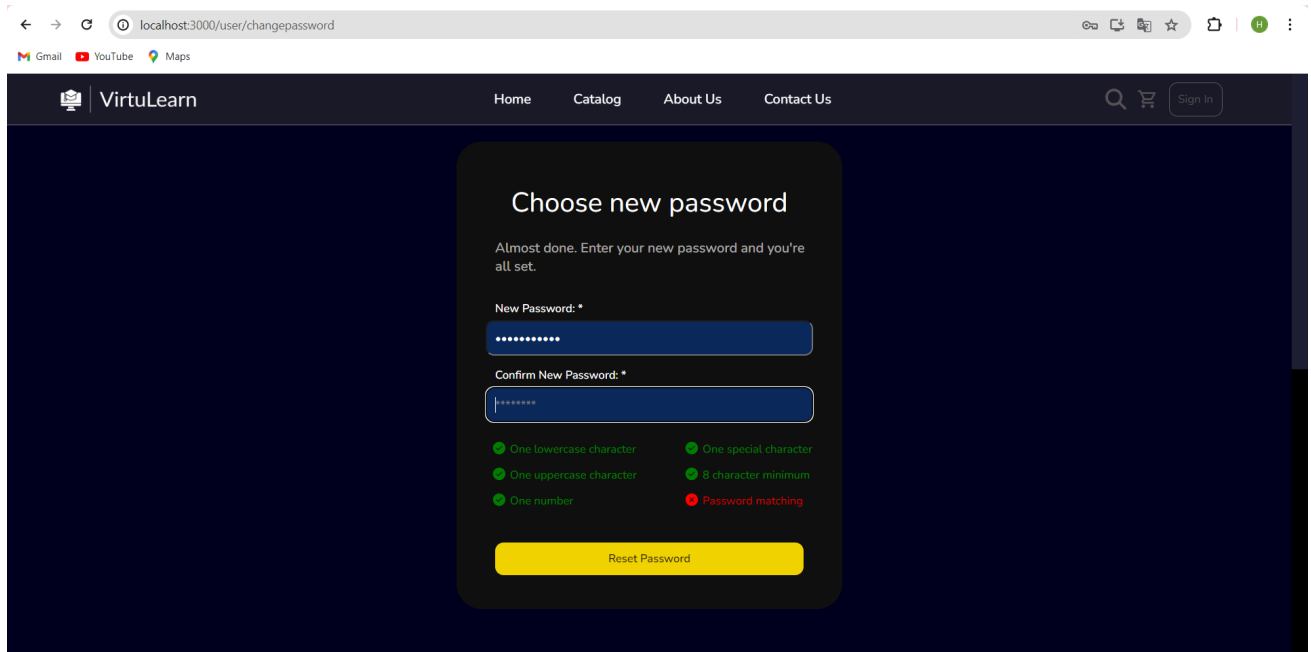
localhost:3000/user/changepassword

H

Gmail YouTube Maps

VirtuLearn

Home Catalog About Us Contact Us

Sign In

Choose new password

Almost done. Enter your new password and you're all set.

New Password: *

•••••••••••

Confirm New Password: *

••••••••

One lowercase character
One uppercase character
One number

One special character
8 character minimum
Password matching

Reset Password